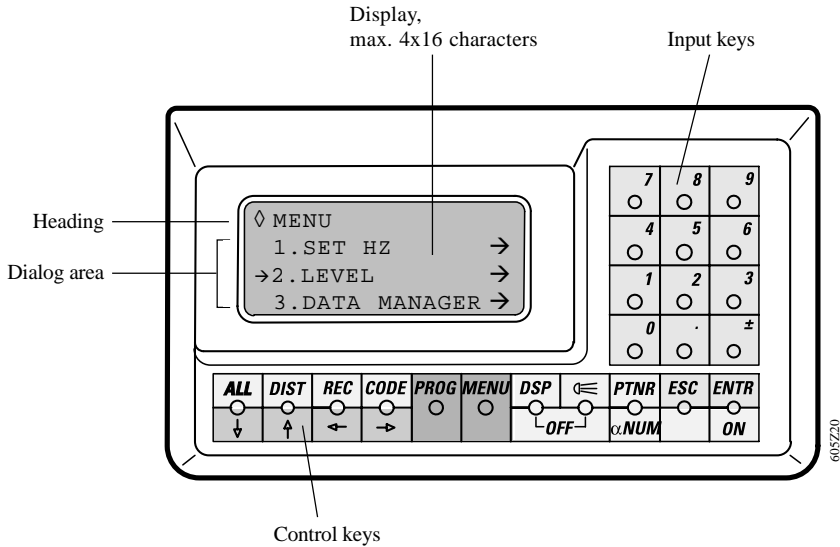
Display,
max. 4x16 characters

Input keys

Heading

Dialog area

◊ MENU
1.SET HZ →
→2.LEVEL →
3.DATA MANAGER →

7 8 9
4 5 6
1 2 3
0 . ±

ALL ↓
DIST ↑
REC ←
CODE →
PROG
MENU
DSP
OFF
PTNR
αNUM
ESC
ENTR
ON

605Z20

Control keys